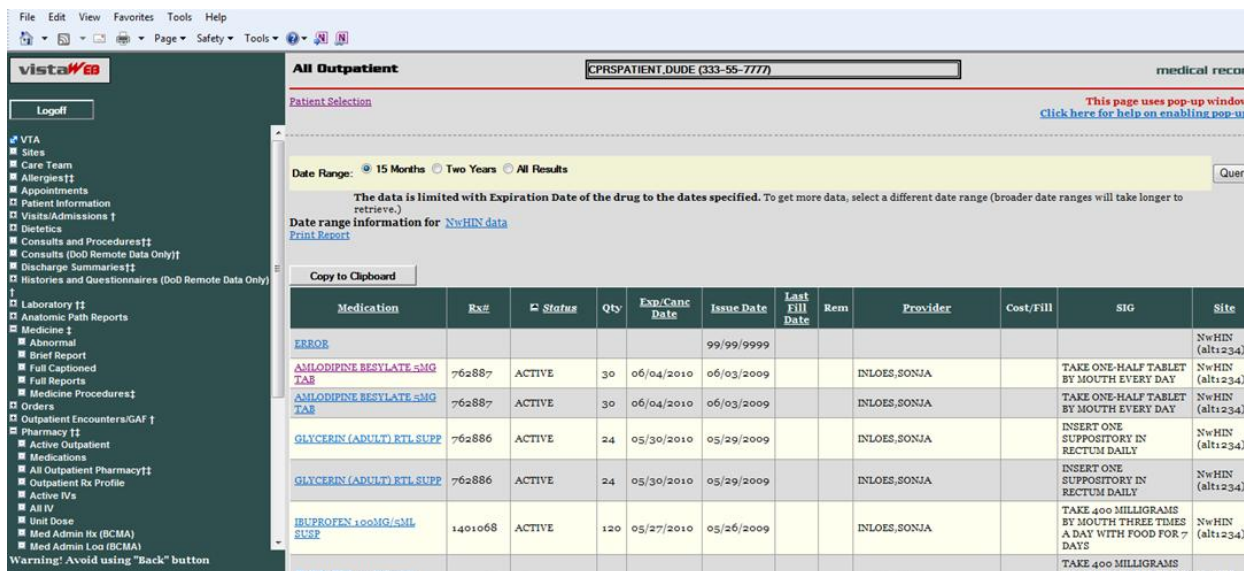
File Edit View Favorites Tools Help

Page ▾ Safety ▾ Tools ▾

vistaWEB

Logoff

VTA
Sites
Care Team
Allergies††
Appointments
Patient Information
Visits/Admissions †
Dietetics
Consults and Procedures††
Consults (DoD Remote Data Only)†
Discharge Summaries††
Histories and Questionnaires (DoD Remote Data Only) †
Laboratory ††
Anatomic Path Reports
Medicine ‡
Abnormal
Brief Report
Full Captioned
Full Reports
Medicine Procedures‡
Orders
Outpatient Encounters/GAF †
Pharmacy ††
Active Outpatient
Medications
All Outpatient Pharmacy††
Outpatient Rx Profile
Active IVs
All IV
Unit Dose
Med Admin Hx (BCMA)
Med Admin Log (BCMA)
Warning! Avoid using "Back" button

All Outpatient

CPRSPATIENT,DUDE (333-55-7777)

medical reco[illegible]

Patient Selection

This page uses pop-up window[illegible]
Click here for help on enabling pop-u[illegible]

Date Range: 15 Months Two Years All Results

Quer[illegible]

The data is limited with Expiration Date of the drug to the dates specified. To get more data, select a different date range (broader date ranges will take longer to retrieve.)
Date range information for NwHIN data
Print Report

Copy to Clipboard

| Medication | Rx# | Status | Qty | Exp/Canc Date | Issue Date | Last Fill Date | Rem | Provider | Cost/Fill | SIG | Site |
|---|---|---|---|---|---|---|---|---|---|---|---|
| ERROR | | | | | 99/99/9999 | | | | | | NwHIN (alt1234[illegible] |
| AMLODIPINE BESYLATE 5MG TAB | 762887 | ACTIVE | 30 | 06/04/2010 | 06/03/2009 | | | INLOES,SONJA | | TAKE ONE-HALF TABLET BY MOUTH EVERY DAY | NwHIN (alt1234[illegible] |
| AMLODIPINE BESYLATE 5MG TAB | 762887 | ACTIVE | 30 | 06/04/2010 | 06/03/2009 | | | INLOES,SONJA | | TAKE ONE-HALF TABLET BY MOUTH EVERY DAY | NwHIN (alt1234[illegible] |
| GLYCERIN (ADULT) RTL SUPP | 762886 | ACTIVE | 24 | 05/30/2010 | 05/29/2009 | | | INLOES,SONJA | | INSERT ONE SUPPOSITORY IN RECTUM DAILY | NwHIN (alt1234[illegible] |
| GLYCERIN (ADULT) RTL SUPP | 762886 | ACTIVE | 24 | 05/30/2010 | 05/29/2009 | | | INLOES,SONJA | | INSERT ONE SUPPOSITORY IN RECTUM DAILY | NwHIN (alt1234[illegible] |
| IBUPROFEN 100MG/5ML SUSP | 1401068 | ACTIVE | 120 | 05/27/2010 | 05/26/2009 | | | INLOES,SONJA | | TAKE 400 MILLIGRAMS BY MOUTH THREE TIMES A DAY WITH FOOD FOR 7 DAYS | NwHIN (alt1234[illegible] |
| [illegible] | | | | | | | | | | TAKE 400 MILLIGRAMS | |